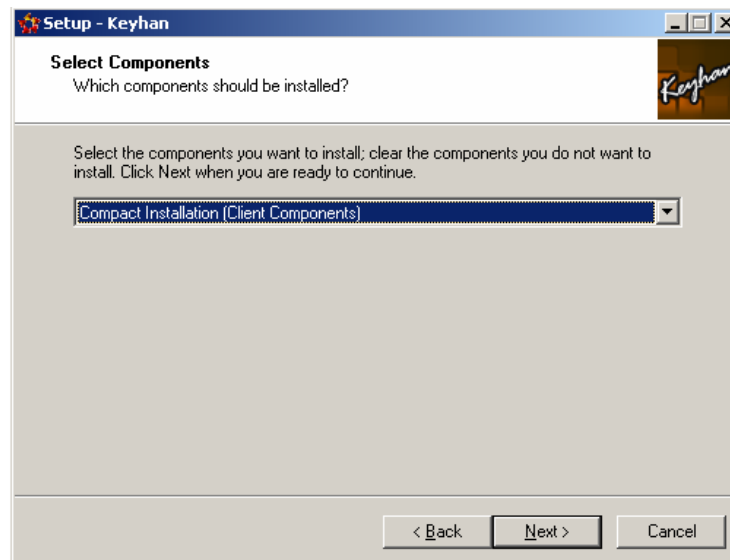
Setup - Keyhan

Select Components
Which components should be installed?

Keyhan

Select the components you want to install; clear the components you do not want to install. Click Next when you are ready to continue.

Compact Installation (Client Components)

< Back | Next > | Cancel